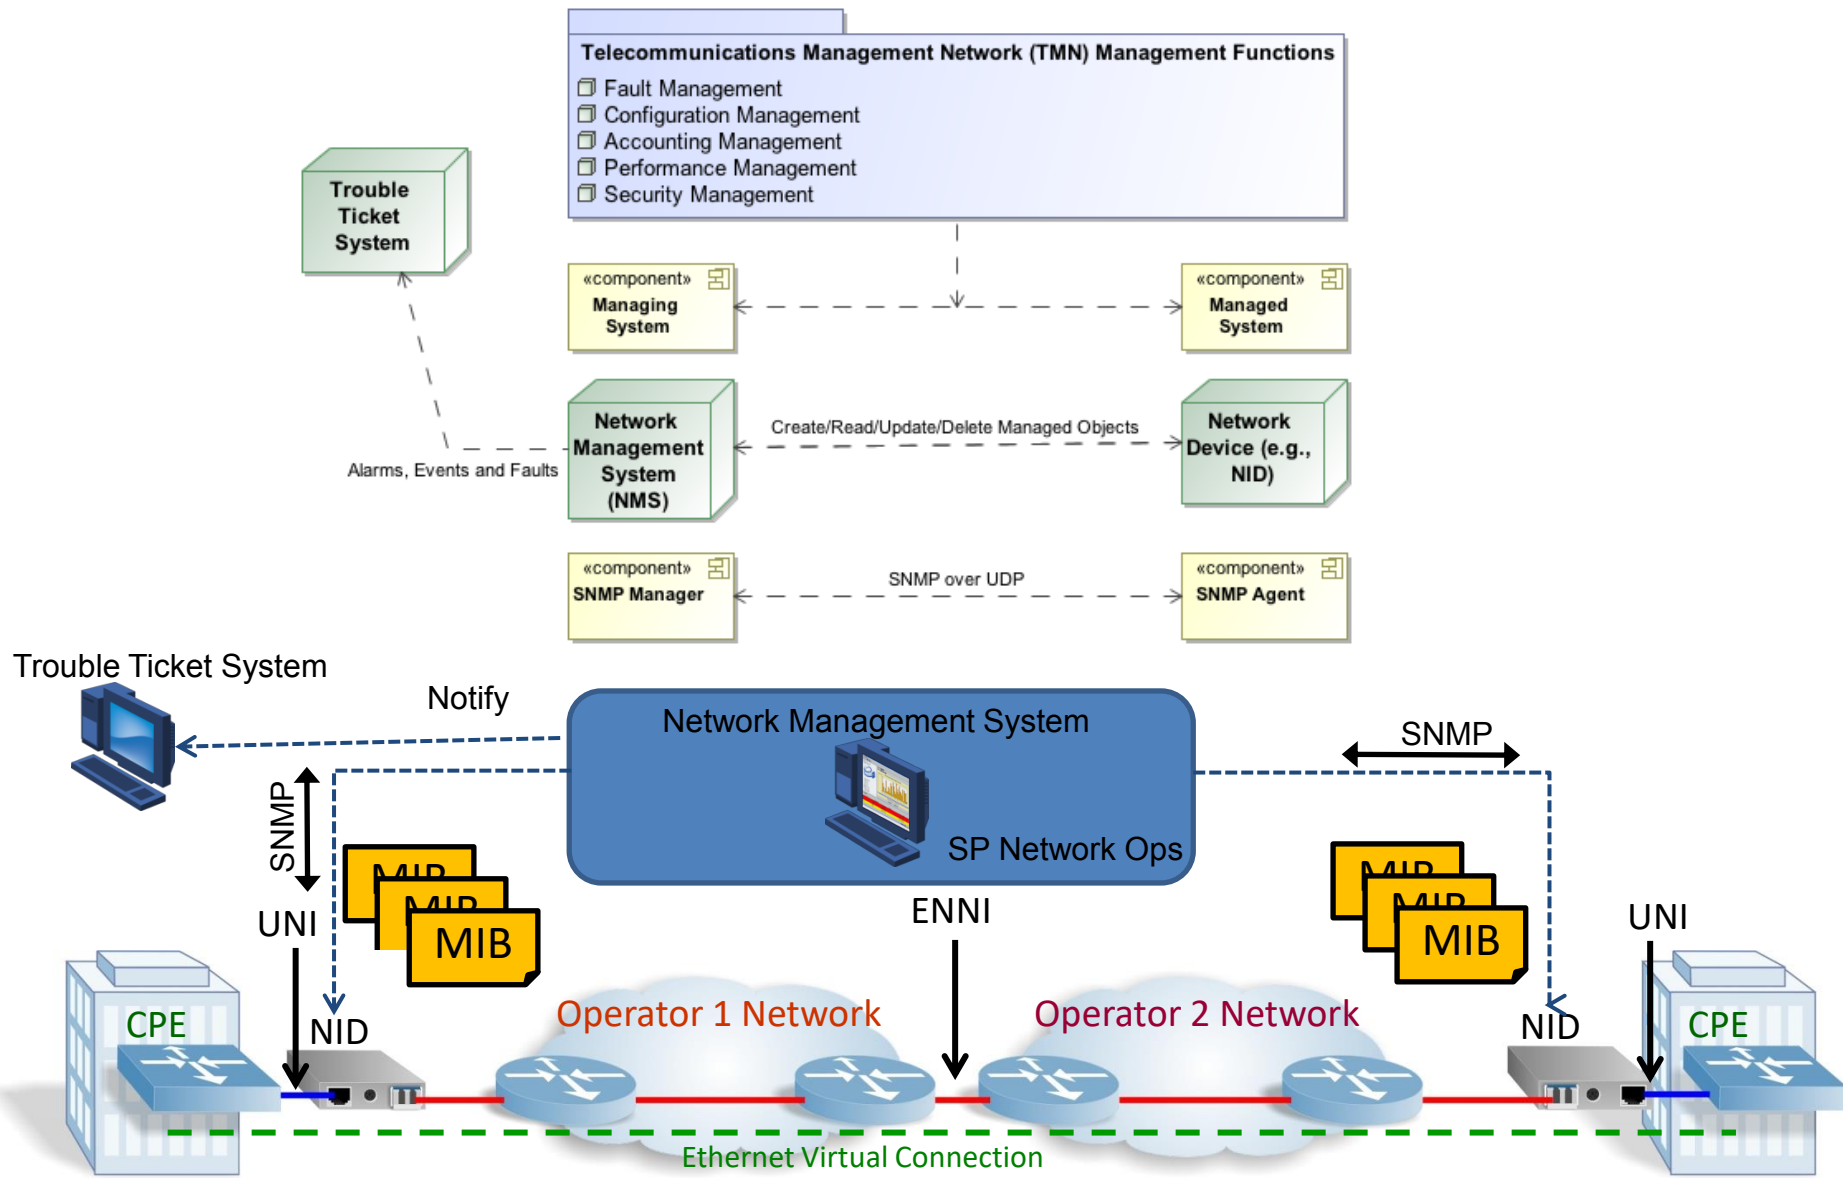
Telecommunications Management Network (TMN) Management Functions
Fault Management
Configuration Management
Accounting Management
Performance Management
Security Management

Trouble Ticket System

«component»
Managing System

«component»
Managed System

Network Management System (NMS)

Create/Read/Update/Delete Managed Objects

Network Device (e.g., NID)

Alarms, Events and Faults

«component»
SNMP Manager

SNMP over UDP

«component»
SNMP Agent

Trouble Ticket System

Notify

Network Management System

SP Network Ops

SNMP

SNMP

MIB
MIB
MIB

MIB
MIB
MIB

UNI

ENNI

UNI

CPE

NID

Operator 1 Network

Operator 2 Network

NID

CPE

Ethernet Virtual Connection